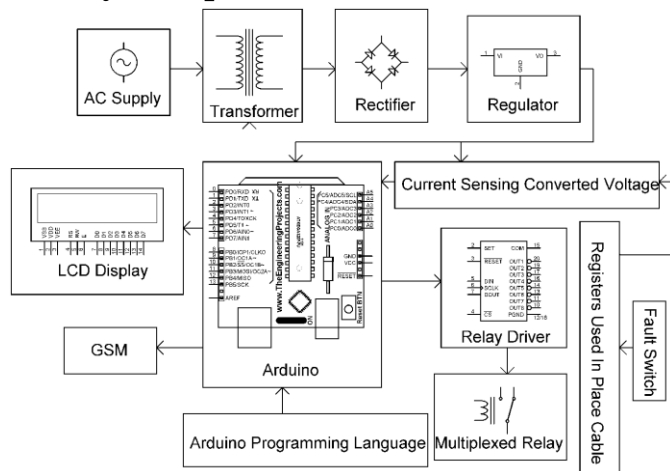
AC Supply

Transformer

Rectifier

Regulator

VI

VO

GND

1

3

2

Current Sensing Converted Voltage

LCD Display

PD0/RXD

PD1/TXD

PD2/INT0

PD3/INT1

PD4/T0/XCK

PD5/T1

PD6/AIN0

PD7/AIN1

PB0/ICP1/CLKO

PB1/OC1A

PB2/SS/OC1B

PB3/MOSI/OC2A

PB4/MISO

PB5/SCK

AREF

PC5/ADC5/SCL

PC4/ADC4/SDA

PC3/ADC3

PC2/ADC2

PC1/ADC1

PC0/ADC0

A5

A4

A3

A2

A1

A0

GND

VCC

RESET

www.TheEngineeringProjects.com

ON

Reset BTN

Arduino

SET

RESET

DIN

SCLK

DOUT

CS

COM

OUT1

OUT2

OUT3

OUT4

OUT5

OUT6

OUT7

OUT8

PGND

Relay Driver

GSM

Registers Used In Place Cable

Fault Switch

Multiplexed Relay

Arduino Programming Language